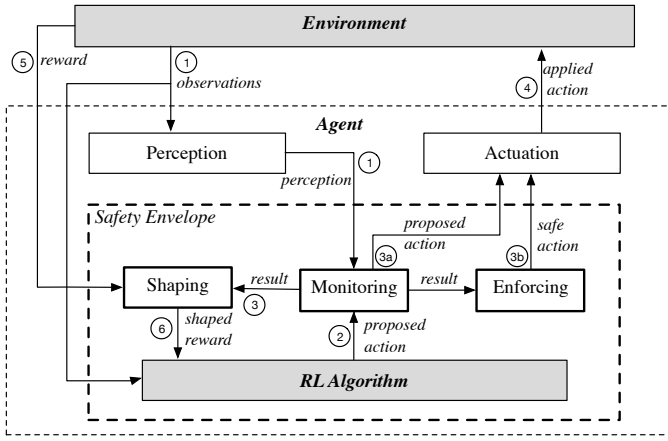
Environment

5 reward

1 observations

4 applied action

Agent

Perception

Actuation

1 perception

Safety Envelope

proposed action

3a

safe action

3b

Shaping

result

3

Monitoring

result

Enforcing

6 shaped reward

2 proposed action

RL Algorithm